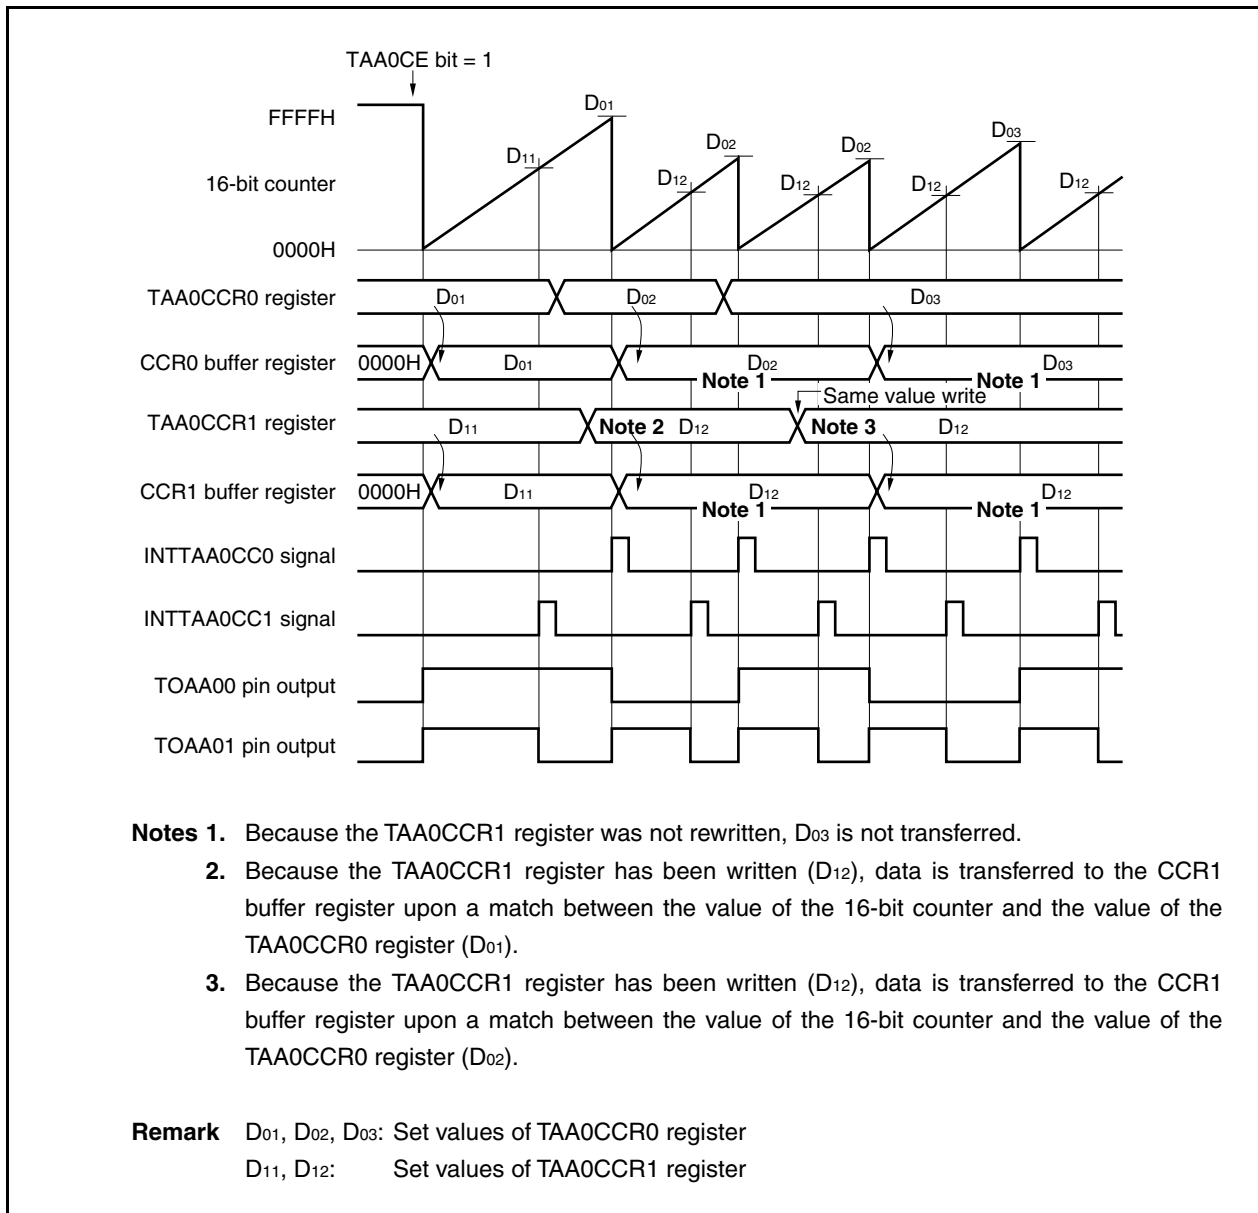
TAA0CE bit = 1

FFFFH

16-bit counter

0000H

$D_{01}$ $D_{11}$ $D_{02}$ $D_{12}$ $D_{12}$ $D_{02}$ $D_{12}$ $D_{03}$ $D_{12}$

TAA0CCR0 register $D_{01}$ $D_{02}$ $D_{03}$

CCR0 buffer register 0000H $D_{01}$ $D_{02}$ Note 1 Note 1 $D_{03}$

Same value write

TAA0CCR1 register $D_{11}$ Note 2 $D_{12}$ Note 3 $D_{12}$

CCR1 buffer register 0000H $D_{11}$ $D_{12}$ Note 1 $D_{12}$ Note 1

INTTAA0CC0 signal

INTTAA0CC1 signal

TOAA00 pin output

TOAA01 pin output

Notes 1. Because the TAA0CCR1 register was not rewritten, $D_{03}$ is not transferred.

2. Because the TAA0CCR1 register has been written ($D_{12}$), data is transferred to the CCR1 buffer register upon a match between the value of the 16-bit counter and the value of the TAA0CCR0 register ($D_{01}$).

3. Because the TAA0CCR1 register has been written ($D_{12}$), data is transferred to the CCR1 buffer register upon a match between the value of the 16-bit counter and the value of the TAA0CCR0 register ($D_{02}$).

Remark $D_{01}$, $D_{02}$, $D_{03}$: Set values of TAA0CCR0 register
$D_{11}$, $D_{12}$: Set values of TAA0CCR1 register